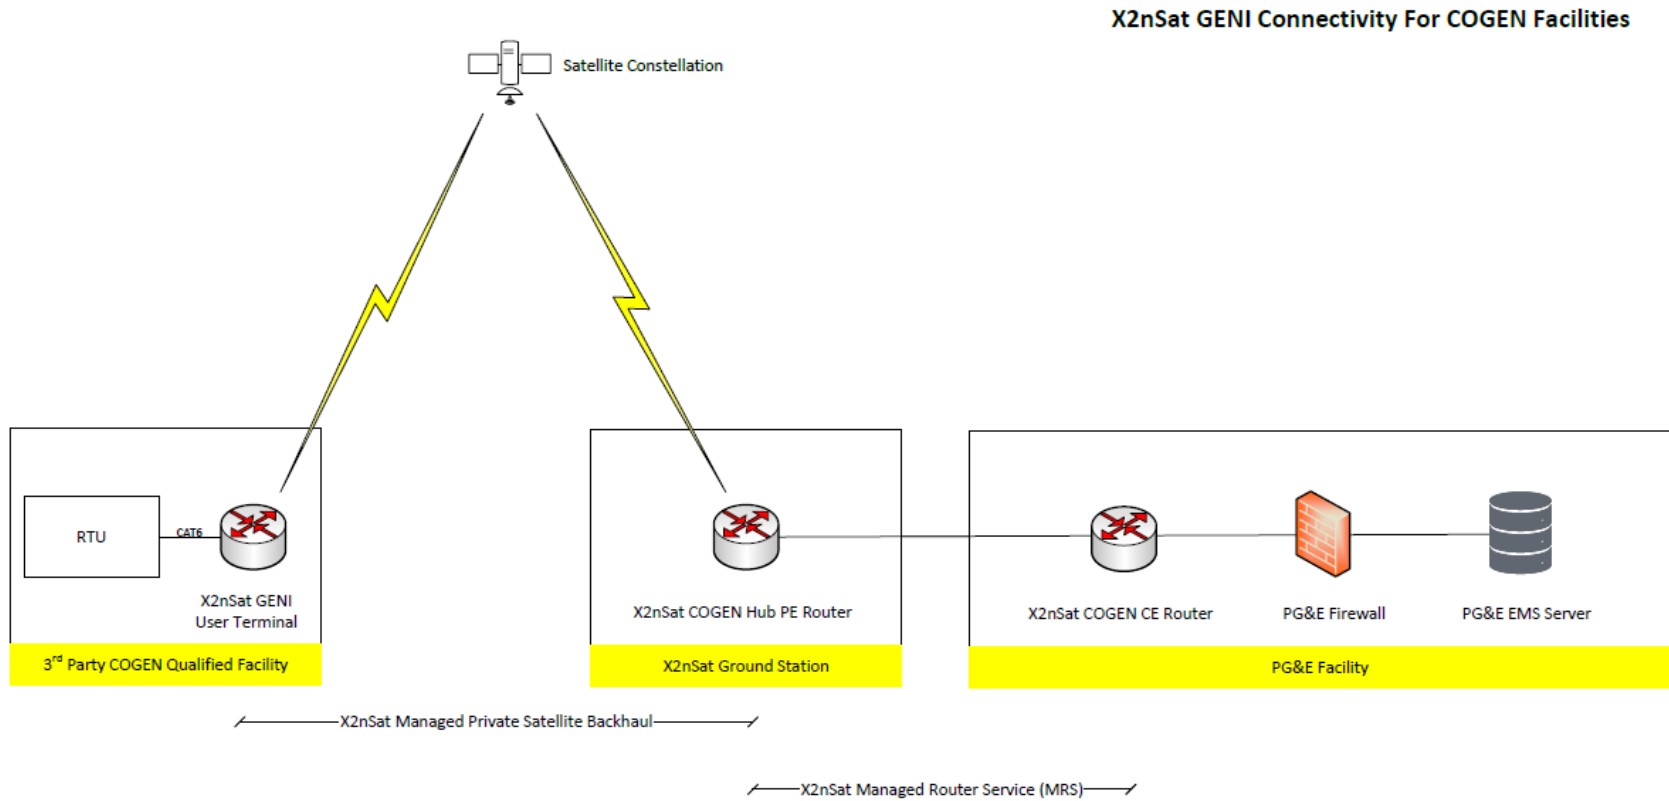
X2nSat GENI Connectivity For COGEN Facilities

Satellite Constellation

RTU

CAT6

X2nSat GENI User Terminal

3$^{rd}$ Party COGEN Qualified Facility

X2nSat COGEN Hub PE Router

X2nSat Ground Station

X2nSat COGEN CE Router

PG&E Firewall

PG&E EMS Server

PG&E Facility

X2nSat Managed Private Satellite Backhaul

X2nSat Managed Router Service (MRS)